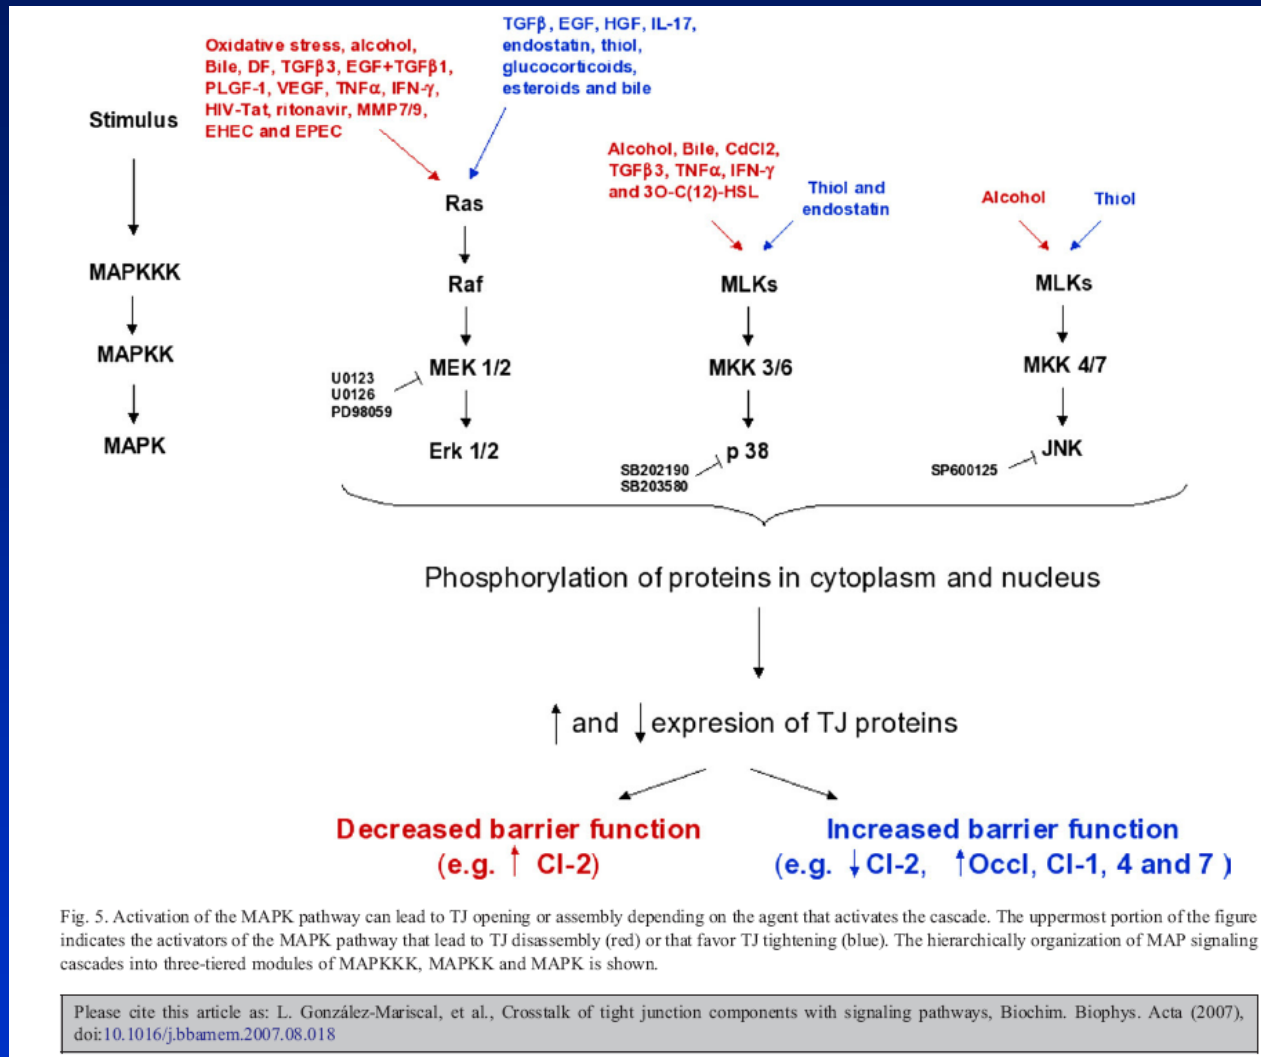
Stimulus

MAPKKK

MAPKK

MAPK

Oxidative stress, alcohol, Bile, DF, TGFβ3, EGF+TGFβ1, PLGF-1, VEGF, TNFα, IFN-γ, HIV-Tat, ritonavir, MMP7/9, EHEC and EPEC

TGFβ, EGF, HGF, IL-17, endostatin, thiol, glucocorticoids, esteroids and bile

Ras

Raf

U0123
U0126
PD98059

MEK 1/2

Erk 1/2

Alcohol, Bile, CdCl2, TGFβ3, TNFα, IFN-γ and 3O-C(12)-HSL

Thiol and endostatin

MLKs

MKK 3/6

SB202190
SB203580

p 38

Alcohol

Thiol

MLKs

MKK 4/7

SP600125

JNK

Phosphorylation of proteins in cytoplasm and nucleus

↑ and ↓ expresion of TJ proteins

Decreased barrier function
(e.g. ↑ Cl-2)

Increased barrier function
(e.g. ↓Cl-2, ↑Occl, Cl-1, 4 and 7 )

Fig. 5. Activation of the MAPK pathway can lead to TJ opening or assembly depending on the agent that activates the cascade. The uppermost portion of the figure indicates the activators of the MAPK pathway that lead to TJ disassembly (red) or that favor TJ tightening (blue). The hierarchically organization of MAP signaling cascades into three-tiered modules of MAPKKK, MAPKK and MAPK is shown.

Please cite this article as: L. González-Mariscal, et al., Crosstalk of tight junction components with signaling pathways, Biochim. Biophys. Acta (2007), doi:10.1016/j.bbamem.2007.08.018